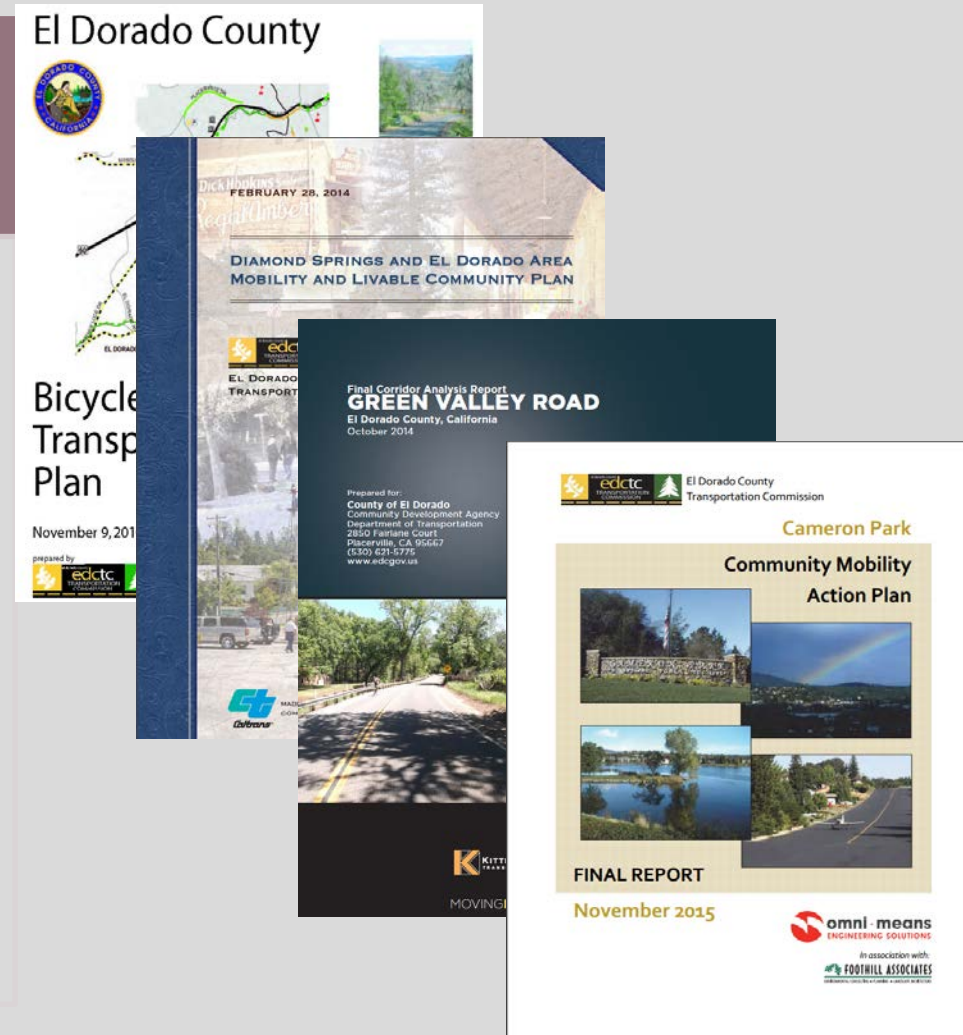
El Dorado County

EL DORADO COUNTY CALIFORNIA

Bicycle
Transp
Plan

November 9, 201

prepared by
edctc
TRANSPORTATION COMMISSION

FEBRUARY 28, 2014

DIAMOND SPRINGS AND EL DORADO AREA MOBILITY AND LIVABLE COMMUNITY PLAN

edctc
EL DORADO
TRANSPORT

Caltrans

Final Corridor Analysis Report
GREEN VALLEY ROAD
El Dorado County, California
October 2014

Prepared for:
County of El Dorado
Community Development Agency
Department of Transportation
2850 Fairlane Court
Placerville, CA 95667
(530) 621-5775
www.edcgov.us

KITTE
MOVING

edctc
TRANSPORTATION COMMISSION
El Dorado County
Transportation Commission

Cameron Park

Community Mobility
Action Plan

FINAL REPORT

November 2015

omni-means
ENGINEERING SOLUTIONS

In association with:
FOOTHILL ASSOCIATES